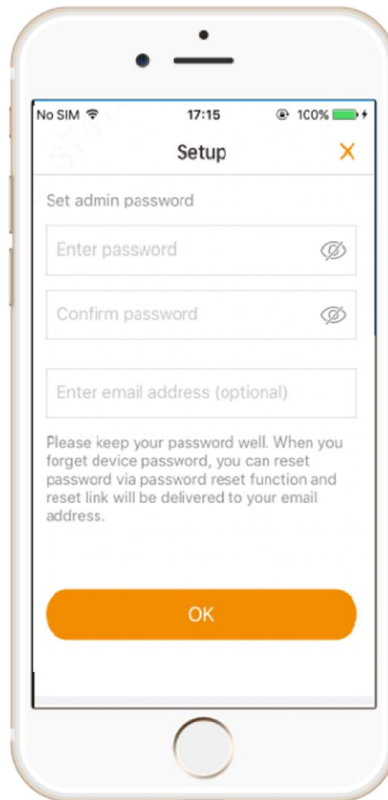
No SIM 17:15 100%

Setup

Set admin password

Enter password

Confirm password

Enter email address (optional)

Please keep your password well. When you forget device password, you can reset password via password reset function and reset link will be delivered to your email address.

OK